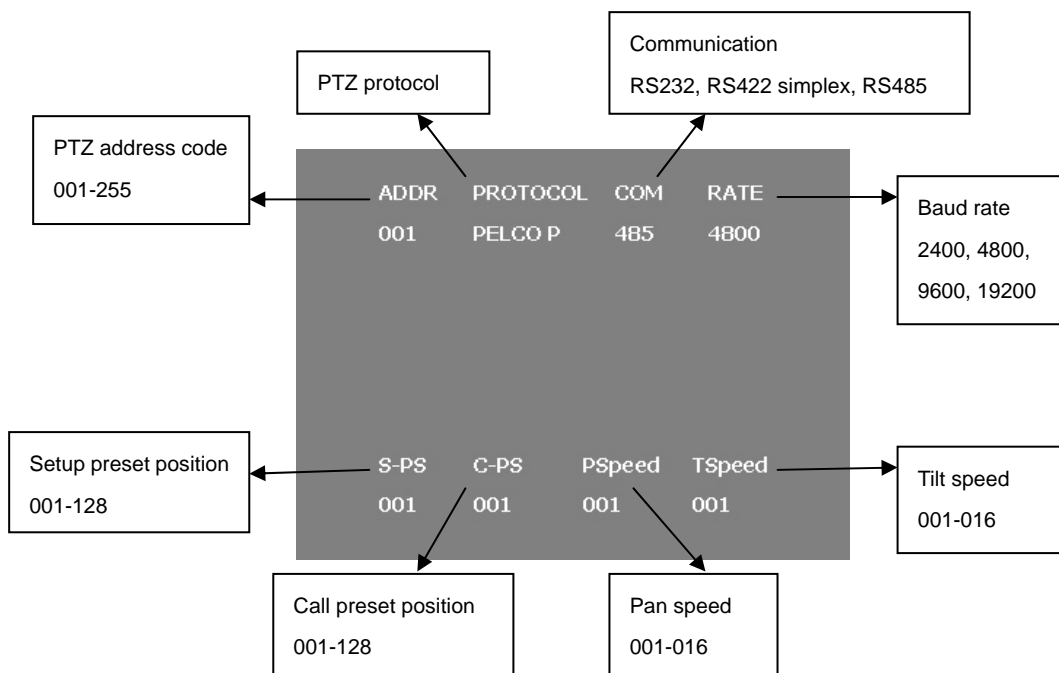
PTZ protocol

Communication
RS232, RS422 simplex, RS485

PTZ address code
001-255

ADDR PROTOCOL COM RATE
001 PELCO P 485 4800

Baud rate
2400, 4800,
9600, 19200

Setup preset position
001-128

S-PS C-PS PSpeed TSpeed
001 001 001 001

Tilt speed
001-016

Call preset position
001-128

Pan speed
001-016